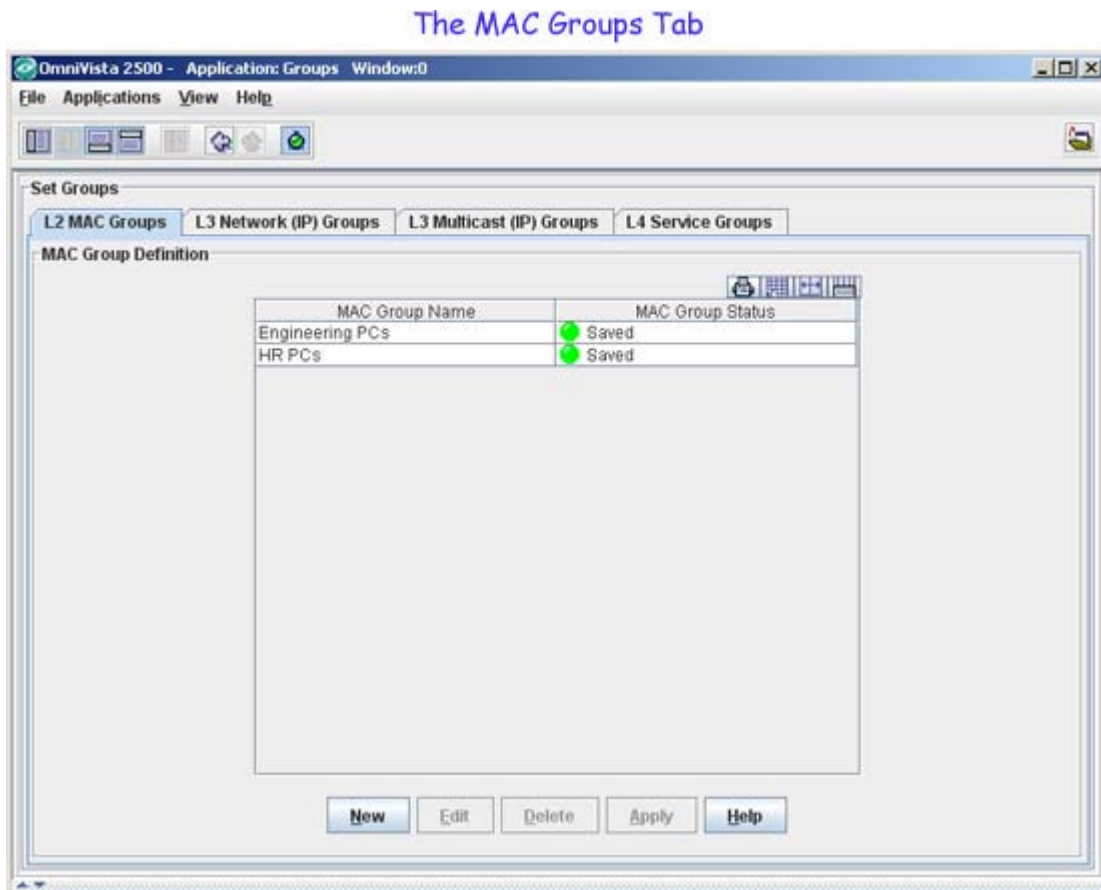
The MAC Groups Tab

OmniVista 2500 - Application: Groups Window:0

File Applications View Help

Set Groups

L2 MAC Groups | L3 Network (IP) Groups | L3 Multicast (IP) Groups | L4 Service Groups

MAC Group Definition

| MAC Group Name | MAC Group Status |
|---|---|
| Engineering PCs | Saved |
| HR PCs | Saved |

New Edit Delete Apply Help